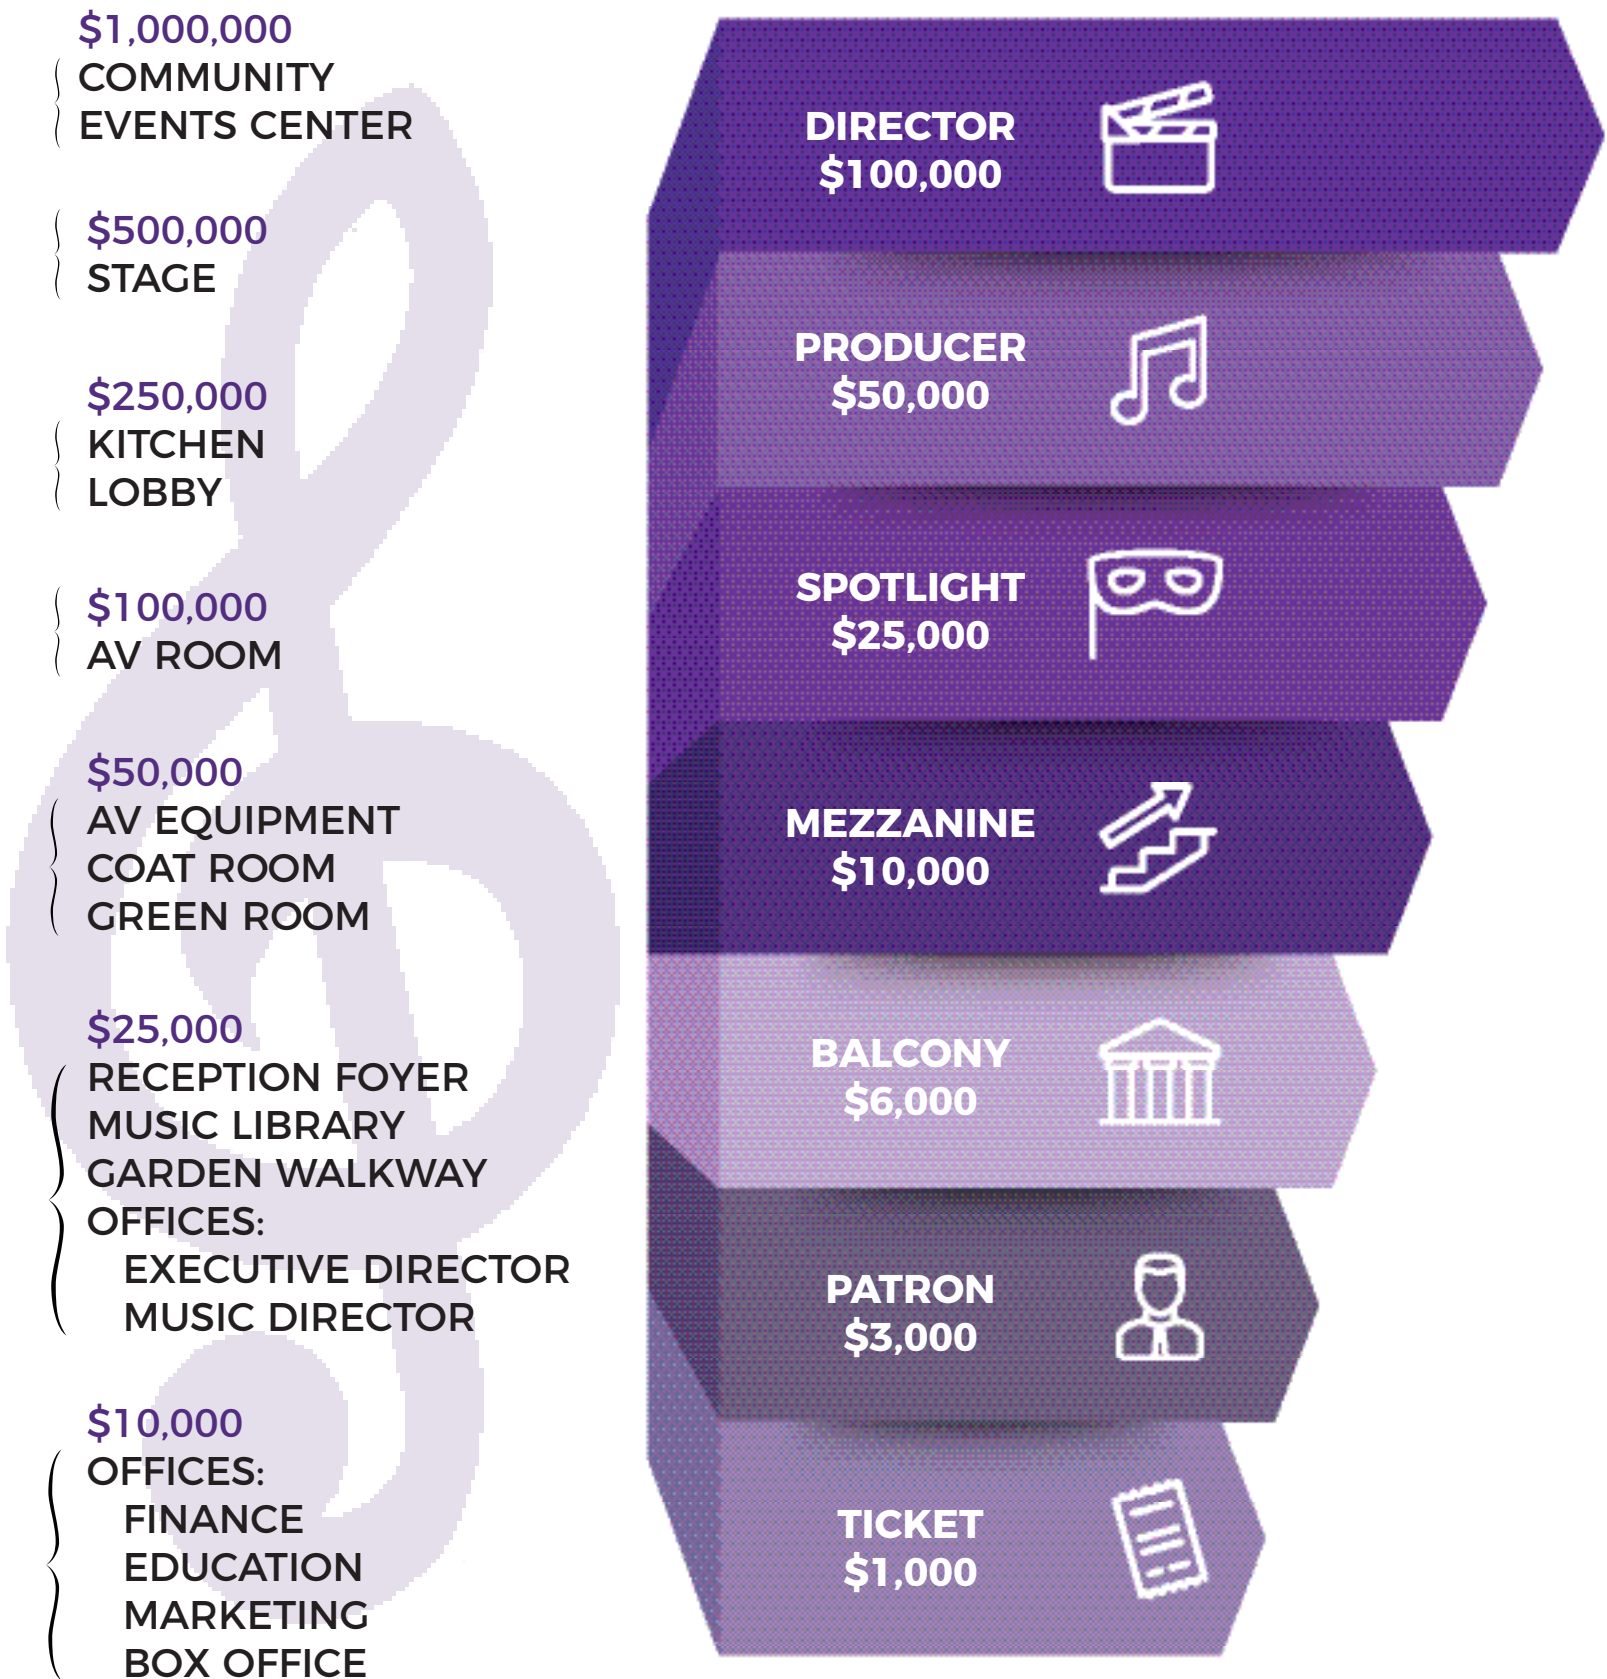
$1,000,000
COMMUNITY EVENTS CENTER

$500,000
STAGE

$250,000
KITCHEN
LOBBY

$100,000
AV ROOM

$50,000
AV EQUIPMENT
COAT ROOM
GREEN ROOM

$25,000
RECEPTION FOYER
MUSIC LIBRARY
GARDEN WALKWAY
OFFICES:
EXECUTIVE DIRECTOR
MUSIC DIRECTOR

$10,000
OFFICES:
FINANCE
EDUCATION
MARKETING
BOX OFFICE

DIRECTOR
$100,000

PRODUCER
$50,000

SPOTLIGHT
$25,000

MEZZANINE
$10,000

BALCONY
$6,000

PATRON
$3,000

TICKET
$1,000